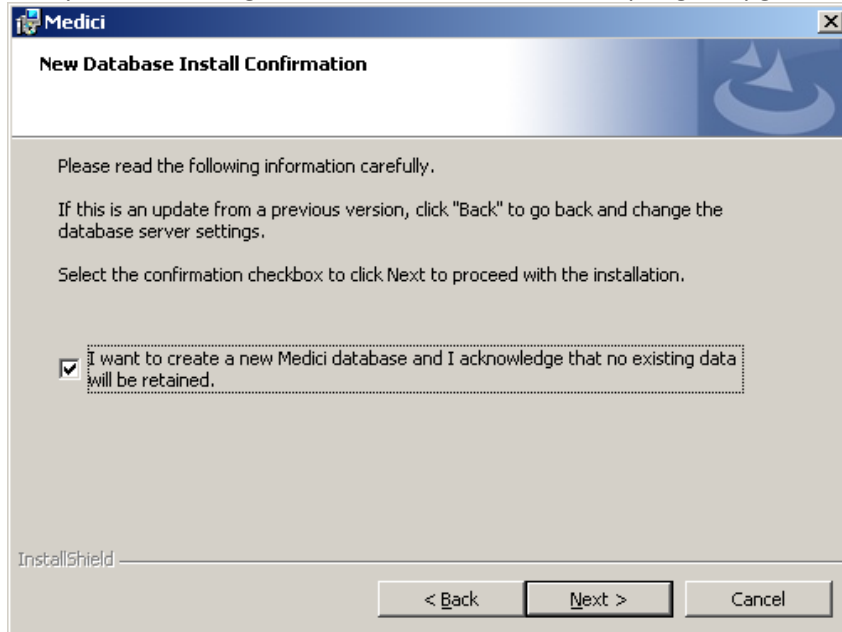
Medici

New Database Install Confirmation

Please read the following information carefully.

If this is an update from a previous version, click "Back" to go back and change the database server settings.

Select the confirmation checkbox to click Next to proceed with the installation.

I want to create a new Medici database and I acknowledge that no existing data will be retained.

InstallShield

< Back

Next >

Cancel